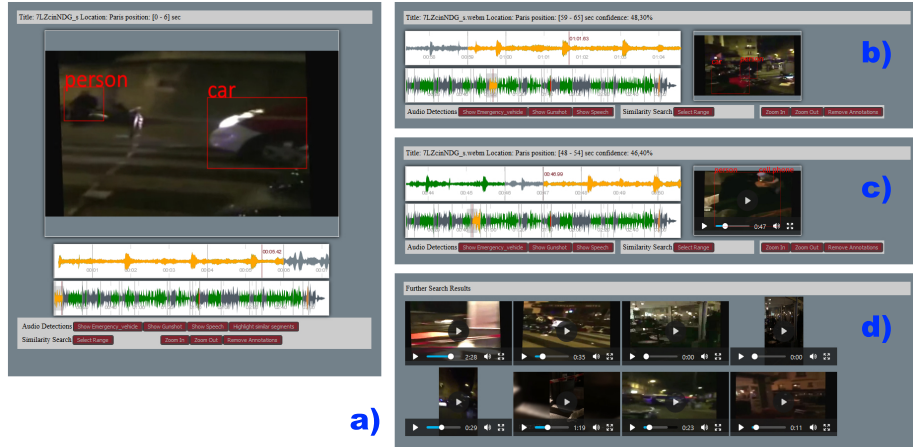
Title: 7LZcinNDG_s Location: Paris position: [0 - 6] sec

person

car

00:05.42

00:01 00:02 00:03 00:04 00:05 00:06

Audio Detections Show Emergency_vehicle Show Gunshot Show Speech Highlight similar segments

Similarity Search Select Range Zoom In Zoom Out Remove Annotations

a)

Title: 7LZcinNDG_s.webm Location: Paris position: [59 - 65] sec confidence: 48,30%

01:01.63

00:58 01:00 01:01 01:02 01:03 01:04

Audio Detections Show Emergency_vehicle Show Gunshot Show Speech Similarity Search Select Range Zoom In Zoom Out Remove Annotations

b)

Title: 7LZcinNDG_s.webm Location: Paris position: [48 - 54] sec confidence: 46,40%

00:48.99

00:45 00:46 00:47 00:48 00:49 00:50

0:47

Audio Detections Show Emergency_vehicle Show Gunshot Show Speech Similarity Search Select Range Zoom In Zoom Out Remove Annotations

c)

Further Search Results

2:28 0:35 0:00 0:00

0:29 1:19 0:23 0:11

d)